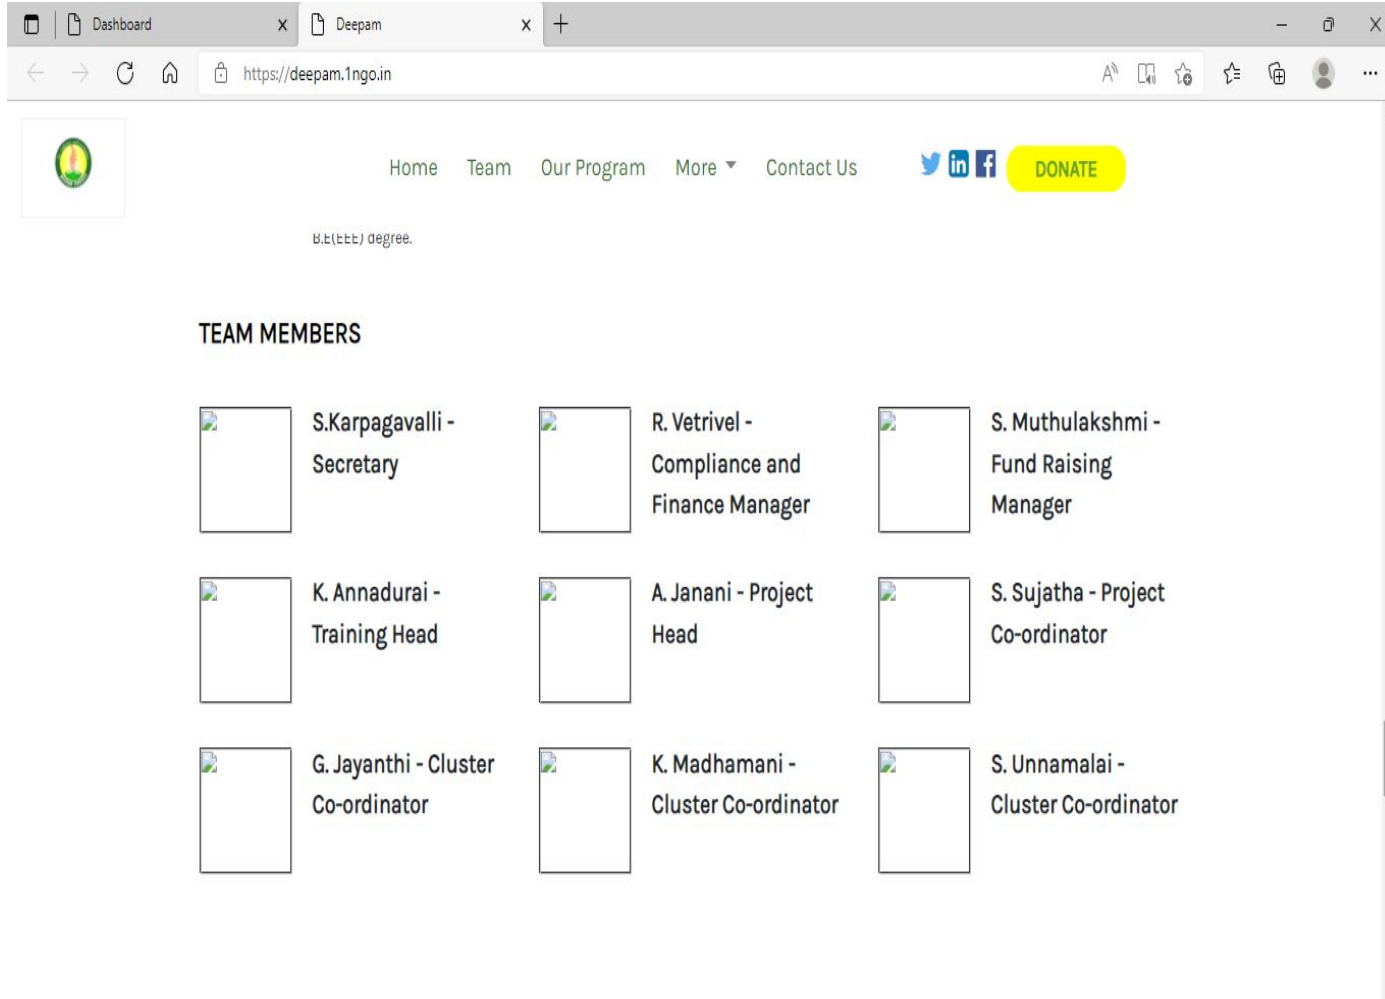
Dashboard
Deepam
https://deepam.1ngo.in

Home Team Our Program More Contact Us DONATE

B.E(EEE) degree.

TEAM MEMBERS

S.Karpagavalli - Secretary

R. Vetrivel - Compliance and Finance Manager

S. Muthulakshmi - Fund Raising Manager

K. Annadurai - Training Head

A. Janani - Project Head

S. Sujatha - Project Co-ordinator

G. Jayanthi - Cluster Co-ordinator

K. Madhamani - Cluster Co-ordinator

S. Unnamalai - Cluster Co-ordinator